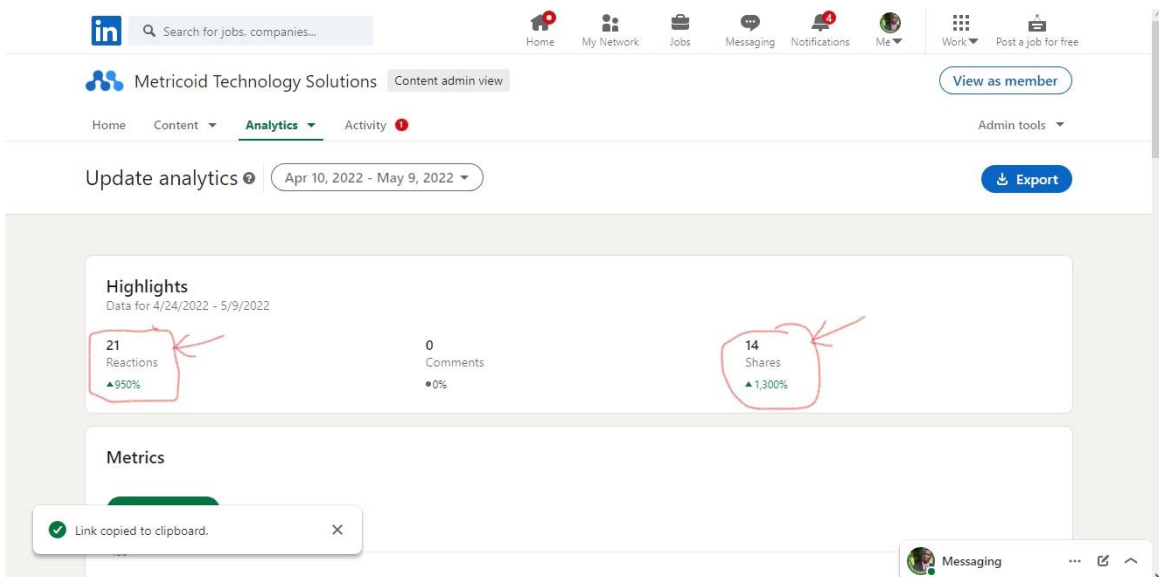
in Search for jobs, companies...

Home My Network Jobs Messaging 4 Notifications Me Work Post a job for free

Metricoid Technology Solutions Content admin view

View as member

Home Content Analytics Activity

Admin tools

Update analytics Apr 10, 2022 - May 9, 2022

Export

Highlights
Data for 4/24/2022 - 5/9/2022

21
Reactions
▲950%

0
Comments
●0%

14
Shares
▲1,300%

Metrics

Link copied to clipboard.

Messaging